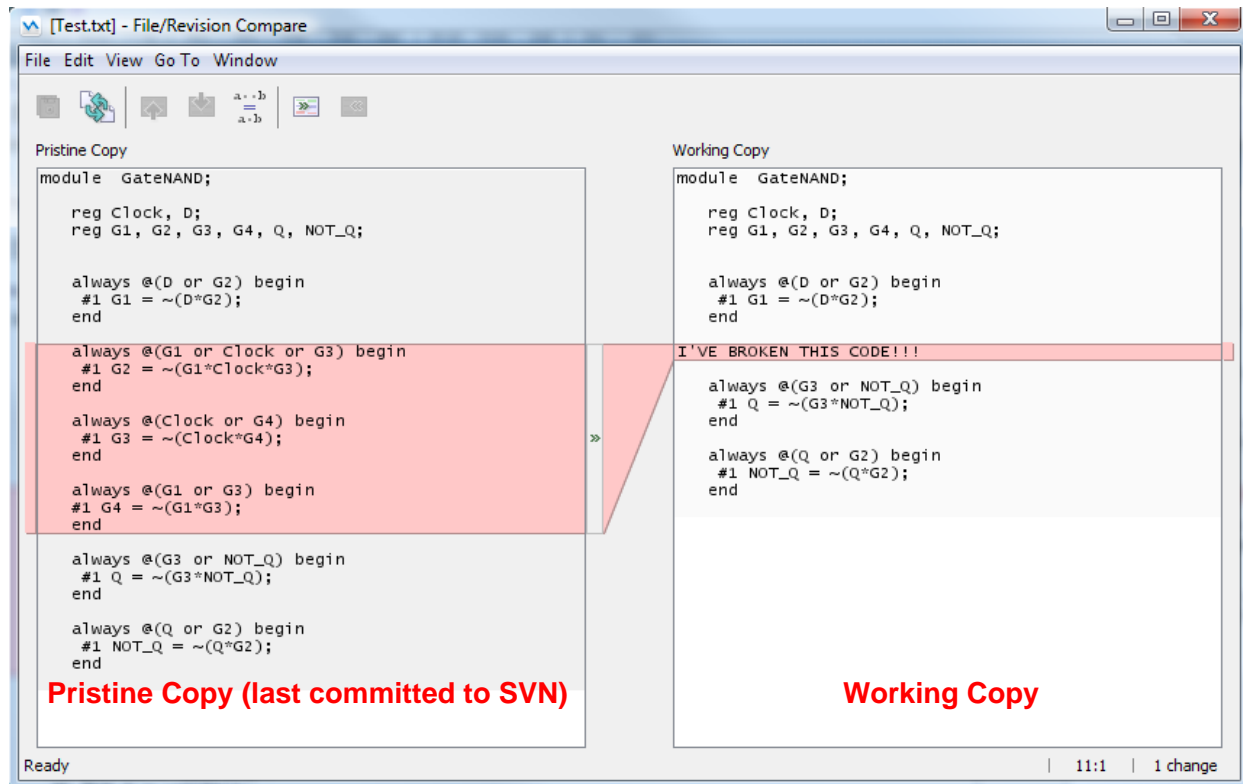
[Test.txt] - File/Revision Compare

File Edit View Go To Window

Pristine Copy

module GateNAND;

reg Clock, D;
reg G1, G2, G3, G4, Q, NOT_Q;

always @(D or G2) begin
#1 G1 = ~(D*G2);
end

always @(G1 or Clock or G3) begin
#1 G2 = ~(G1*Clock*G3);
end

always @(Clock or G4) begin
#1 G3 = ~(Clock*G4);
end

always @(G1 or G3) begin
#1 G4 = ~(G1*G3);
end

always @(G3 or NOT_Q) begin
#1 Q = ~(G3*NOT_Q);
end

always @(Q or G2) begin
#1 NOT_Q = ~(Q*G2);
end

Pristine Copy (last committed to SVN)

Working Copy

module GateNAND;

reg Clock, D;
reg G1, G2, G3, G4, Q, NOT_Q;

always @(D or G2) begin
#1 G1 = ~(D*G2);
end

I'VE BROKEN THIS CODE!!!

always @(G3 or NOT_Q) begin
#1 Q = ~(G3*NOT_Q);
end

always @(Q or G2) begin
#1 NOT_Q = ~(Q*G2);
end

Working Copy

Ready | 11:1 | 1 change